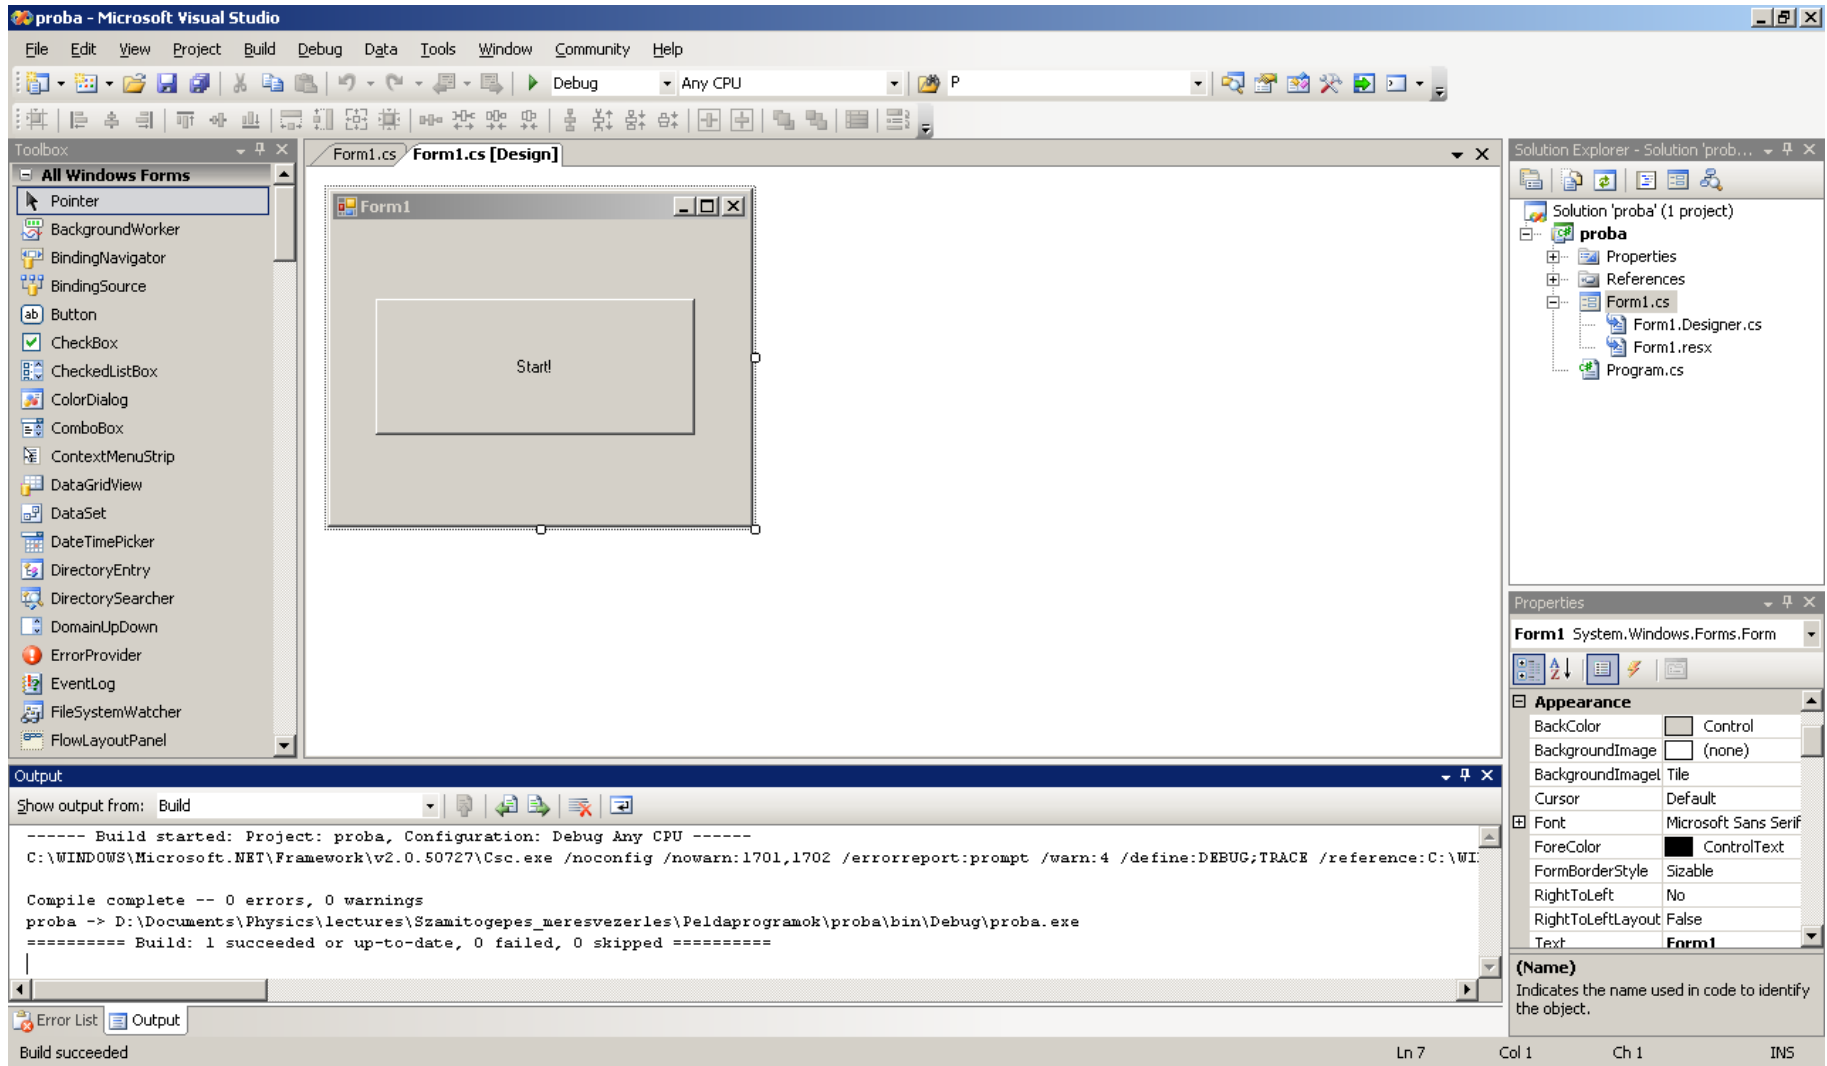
proba - Microsoft Visual Studio

File Edit View Project Build Debug Data Tools Window Community Help

Debug Any CPU P

Toolbox

All Windows Forms
Pointer
BackgroundWorker
BindingNavigator
BindingSource
Button
CheckBox
CheckedListBox
ColorDialog
ComboBox
ContextMenuStrip
DataGridView
DataSet
DateTimePicker
DirectoryEntry
DirectorySearcher
DomainUpDown
ErrorProvider
EventLog
FileSystemWatcher
FlowLayoutPanel

Form1.cs Form1.cs [Design]

Form1

Start!

Solution Explorer - Solution 'prob...

Solution 'proba' (1 project)
proba
Properties
References
Form1.cs
Form1.Designer.cs
Form1.resx
Program.cs

Properties

Form1 System.Windows.Forms.Form

| Appearance | |
|---|---|
| BackColor | Control |
| BackgroundImage | (none) |
| BackgroundImageL | Tile |
| Cursor | Default |
| Font | Microsoft Sans Serif |
| ForeColor | ControlText |
| FormBorderStyle | Sizable |
| RightToLeft | No |
| RightToLeftLayout | False |
| Text | Form1 |

(Name)
Indicates the name used in code to identify the object.

Output

Show output from: Build

------ Build started: Project: proba, Configuration: Debug Any CPU ------
C:\WINDOWS\Microsoft.NET\Framework\v2.0.50727\Csc.exe /noconfig /nowarn:1701,1702 /errorreport:prompt /warn:4 /define:DEBUG;TRACE /reference:C:\WI

Compile complete -- 0 errors, 0 warnings
proba -> D:\Documents\Physics\lectures\Szamitogepes_meresvezerles\Peldaprogramok\proba\bin\Debug\proba.exe
========== Build: 1 succeeded or up-to-date, 0 failed, 0 skipped ==========

Error List Output

Build succeeded Ln 7 Col 1 Ch 1 INS